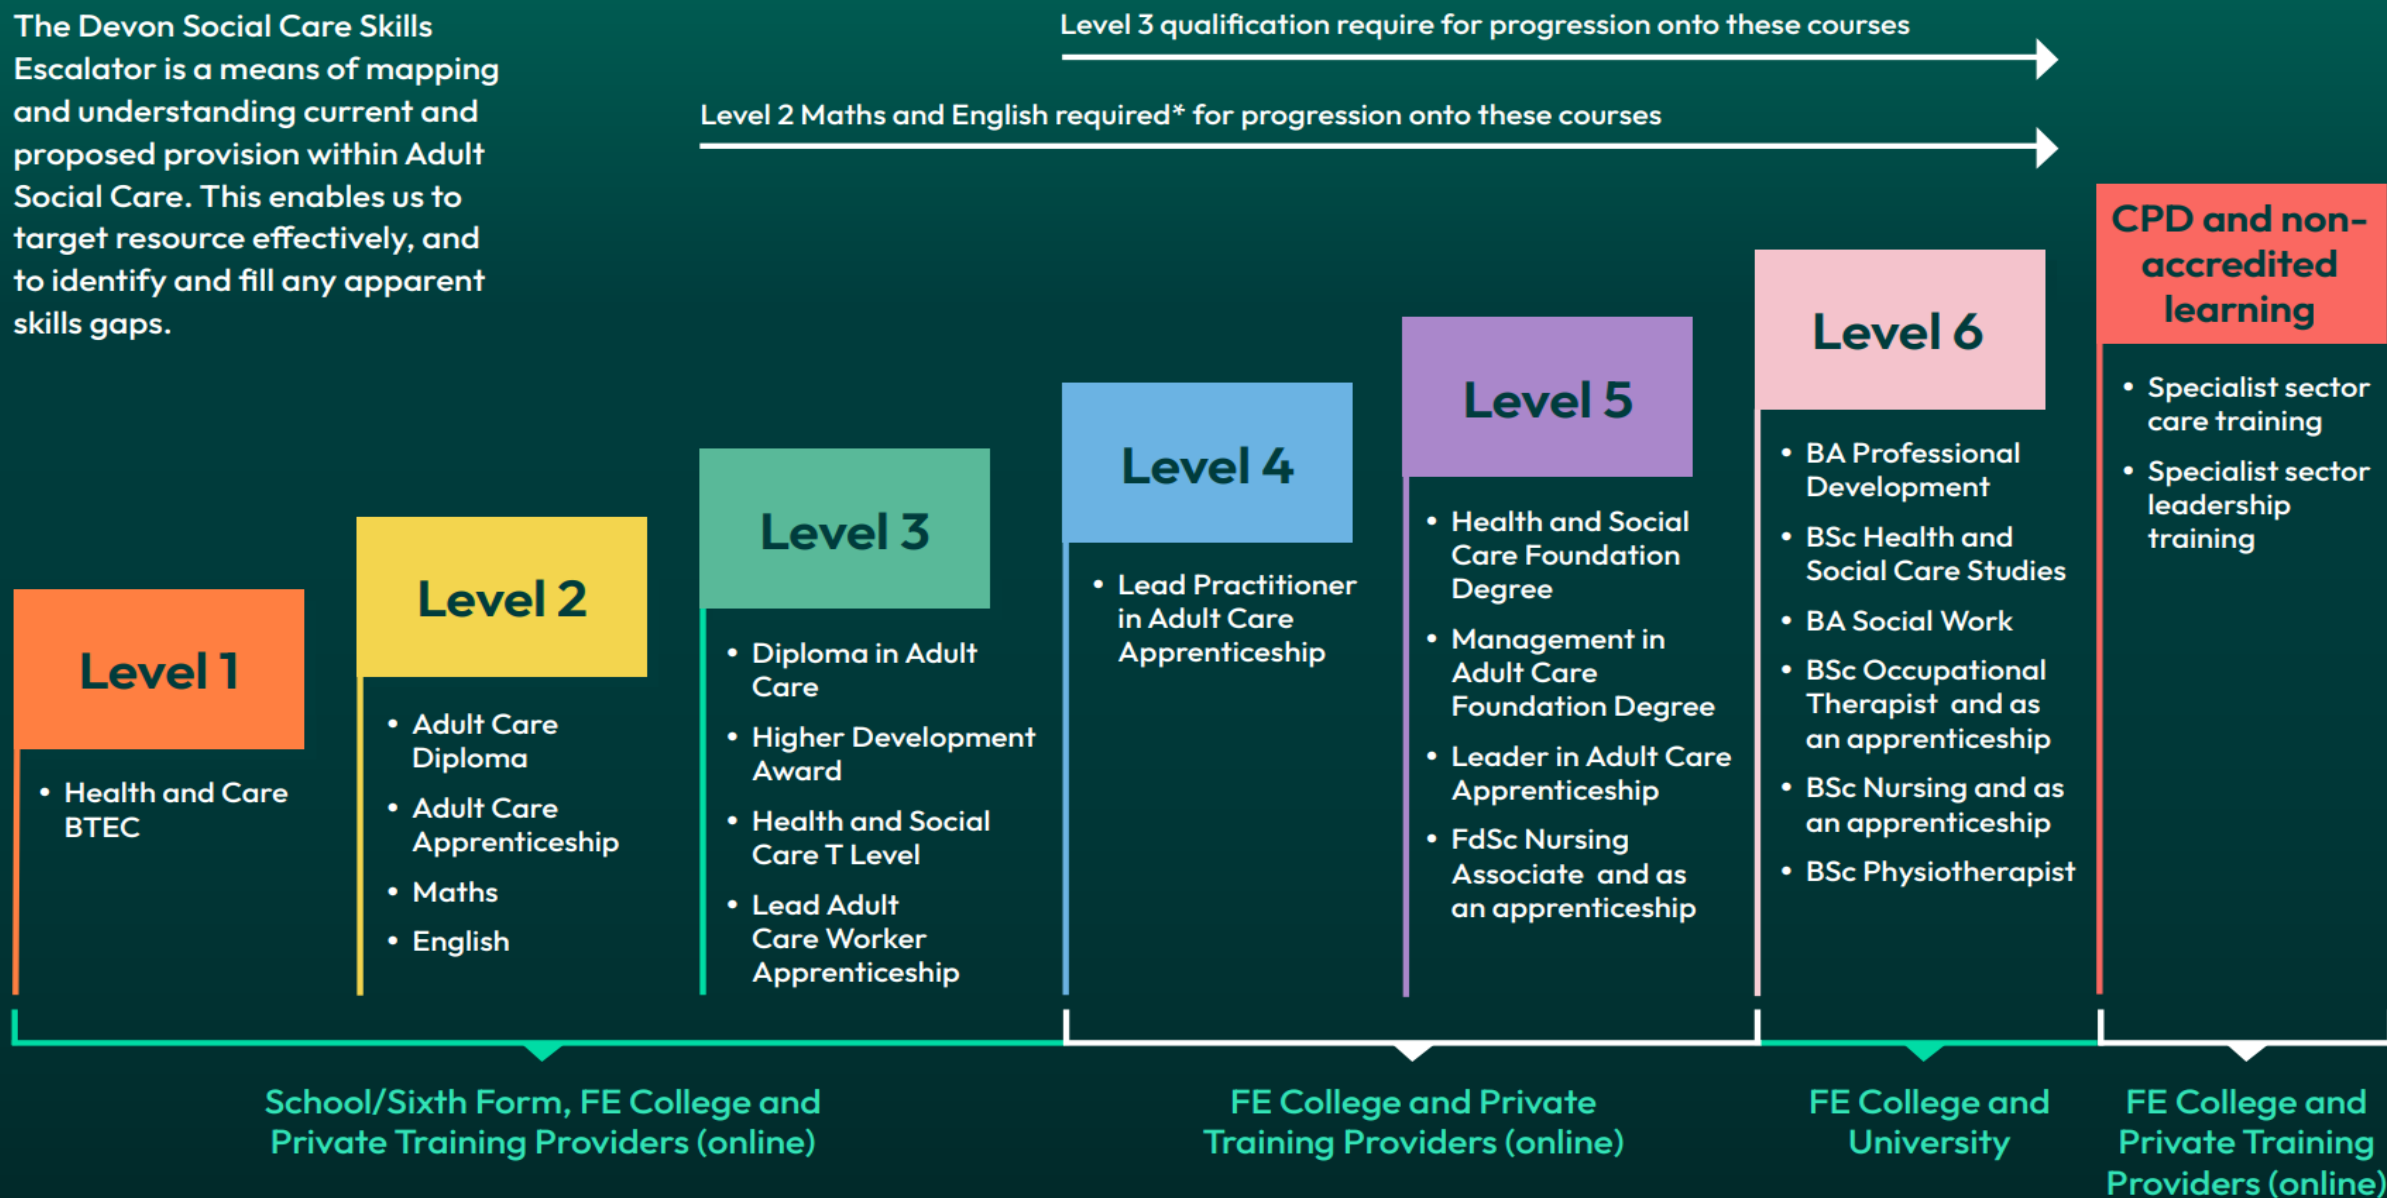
The Devon Social Care Skills Escalator is a means of mapping and understanding current and proposed provision within Adult Social Care. This enables us to target resource effectively, and to identify and fill any apparent skills gaps.

Level 3 qualification require for progression onto these courses

Level 2 Maths and English required* for progression onto these courses

Level 1
• Health and Care BTEC

Level 2
• Adult Care Diploma
• Adult Care Apprenticeship
• Maths
• English

Level 3
• Diploma in Adult Care
• Higher Development Award
• Health and Social Care T Level
• Lead Adult Care Worker Apprenticeship

Level 4
• Lead Practitioner in Adult Care Apprenticeship

Level 5
• Health and Social Care Foundation Degree
• Management in Adult Care Foundation Degree
• Leader in Adult Care Apprenticeship
• FdSc Nursing Associate and as an apprenticeship

Level 6
• BA Professional Development
• BSc Health and Social Care Studies
• BA Social Work
• BSc Occupational Therapist and as an apprenticeship
• BSc Nursing and as an apprenticeship
• BSc Physiotherapist

CPD and non-accredited learning
• Specialist sector care training
• Specialist sector leadership training

School/Sixth Form, FE College and Private Training Providers (online)

FE College and Private Training Providers (online)

FE College and University

FE College and Private Training Providers (online)